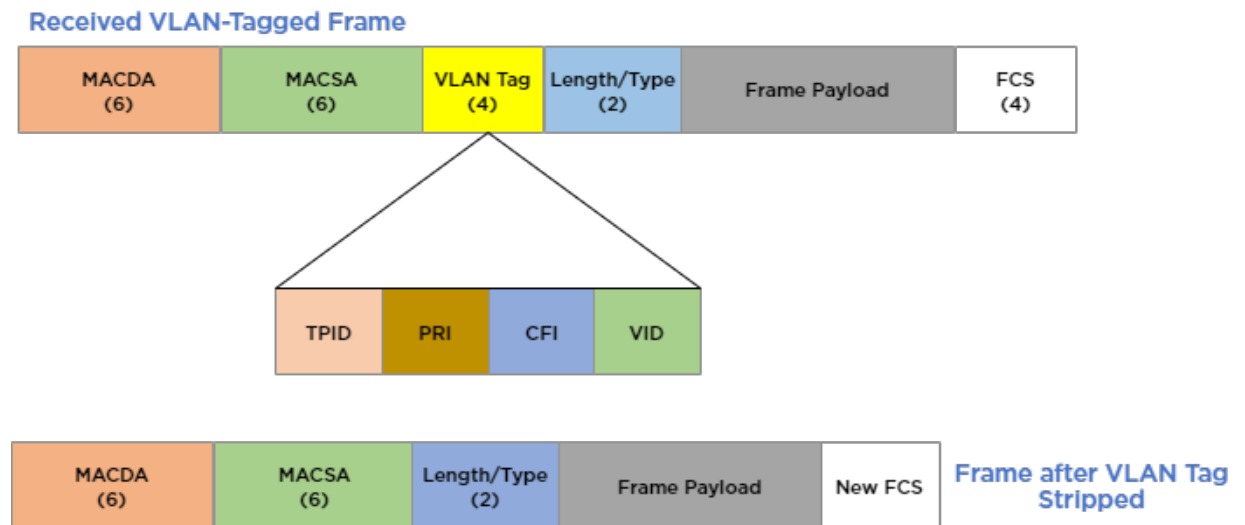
Received VLAN-Tagged Frame

| MACDA (6) | MACSA (6) | VLAN Tag (4) | Length/Type (2) | Frame Payload | FCS (4) |
|---|---|---|---|---|---|

| TPID | PRI | CFI | VID |
|---|---|---|---|

| MACDA (6) | MACSA (6) | Length/Type (2) | Frame Payload | New FCS |
|---|---|---|---|---|

Frame after VLAN Tag Stripped